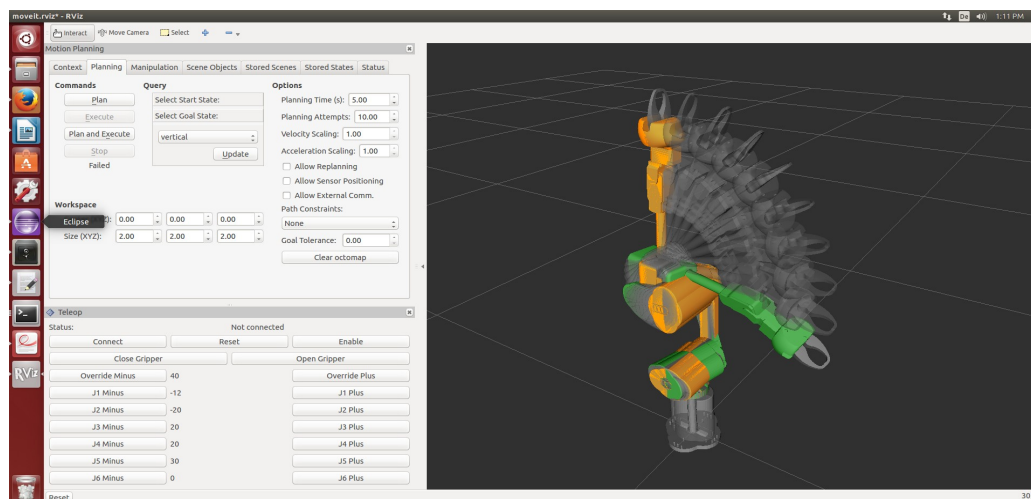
moveit.rviz* - RViz

De 1:11 PM

Interact Move Camera Select

Motion Planning

Context Planning Manipulation Scene Objects Stored Scenes Stored States Status

Commands
Plan
Execute
Plan and Execute
Stop
Failed

Query
Select Start State:
Select Goal State:
vertical
Update

Options
Planning Time (s): 5.00
Planning Attempts: 10.00
Velocity Scaling: 1.00
Acceleration Scaling: 1.00
Allow Replanning
Allow Sensor Positioning
Allow External Comm.
Path Constraints:
None
Goal Tolerance: 0.00
Clear octomap

Workspace
Eclipse ): 0.00 0.00 0.00
Size (XYZ): 2.00 2.00 2.00

Teleop
Status: Not connected
Connect Reset Enable
Close Gripper Open Gripper

| | | |
|---|---|---|
| Override Minus | 40 | Override Plus |
| J1 Minus | -12 | J1 Plus |
| J2 Minus | -20 | J2 Plus |
| J3 Minus | 20 | J3 Plus |
| J4 Minus | 20 | J4 Plus |
| J5 Minus | 30 | J5 Plus |
| J6 Minus | 0 | J6 Plus |

Reset

30